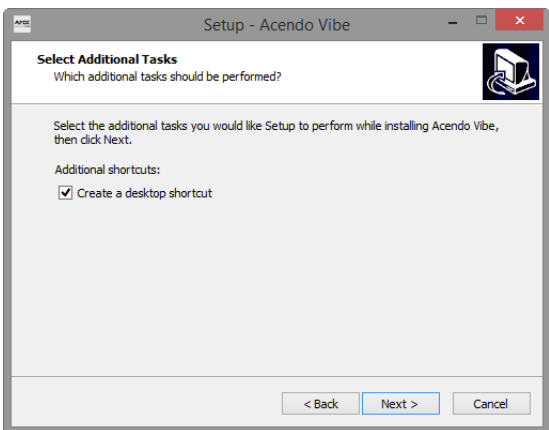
Setup - Acendo Vibe

Select Additional Tasks
Which additional tasks should be performed?

Select the additional tasks you would like Setup to perform while installing Acendo Vibe, then click Next.

Additional shortcuts:

Create a desktop shortcut

< Back Next > Cancel